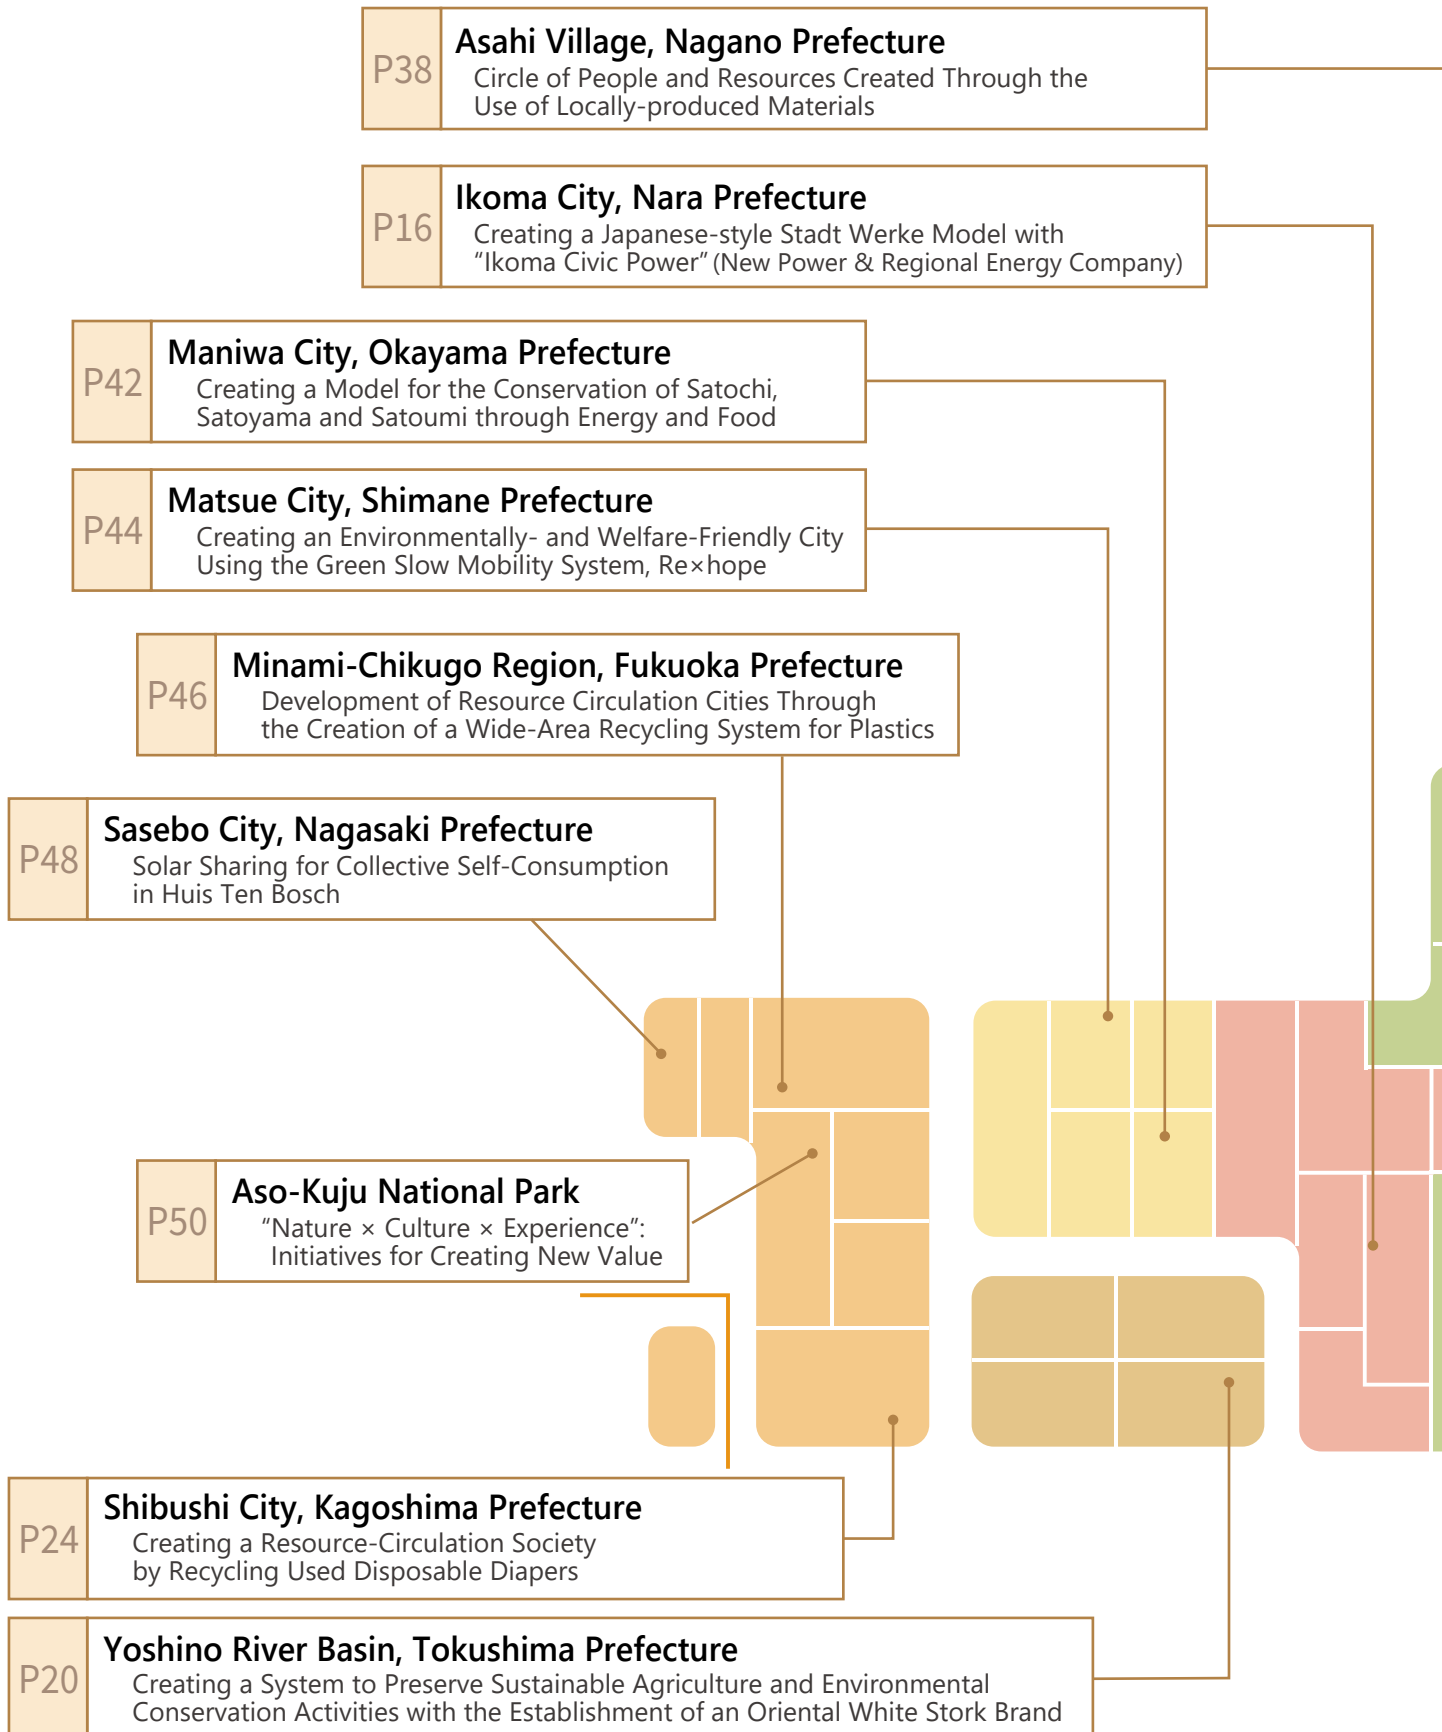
P38
Asahi Village, Nagano Prefecture
Circle of People and Resources Created Through the Use of Locally-produced Materials

P16
Ikoma City, Nara Prefecture
Creating a Japanese-style Stadt Werke Model with “Ikoma Civic Power” (New Power & Regional Energy Company)

P42
Maniwa City, Okayama Prefecture
Creating a Model for the Conservation of Satochi, Satoyama and Satoumi through Energy and Food

P44
Matsue City, Shimane Prefecture
Creating an Environmentally- and Welfare-Friendly City Using the Green Slow Mobility System, Re×hope

P46
Minami-Chikugo Region, Fukuoka Prefecture
Development of Resource Circulation Cities Through the Creation of a Wide-Area Recycling System for Plastics

P48
Sasebo City, Nagasaki Prefecture
Solar Sharing for Collective Self-Consumption in Huis Ten Bosch

P50
Aso-Kuju National Park
“Nature × Culture × Experience”: Initiatives for Creating New Value

P24
Shibushi City, Kagoshima Prefecture
Creating a Resource-Circulation Society by Recycling Used Disposable Diapers

P20
Yoshino River Basin, Tokushima Prefecture
Creating a System to Preserve Sustainable Agriculture and Environmental Conservation Activities with the Establishment of an Oriental White Stork Brand